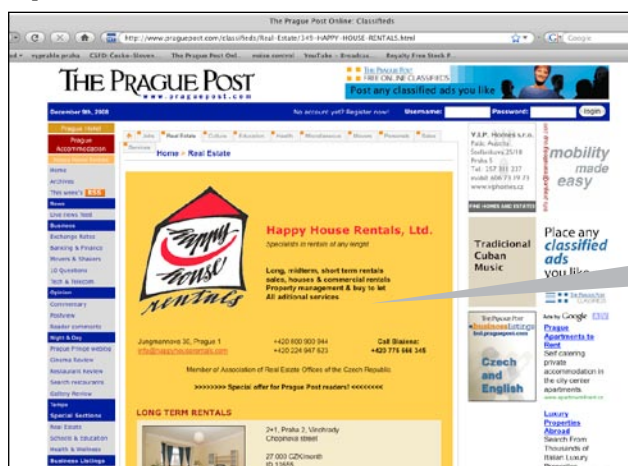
The Prague Post Online: Classifieds

http://www.praguepost.com/classifieds/Real-Estate/345-HAPPY-HOUSE-RENTALS.html

Google

nygeable praha... CSFD: Cesko-Sloven... The Prague Post Onl... voice control YouTube - Broadcas... Royalty Free Stock P...

THE PRAGUE POST
www.praguepost.com

THE PRAGUE POST
FREE ONLINE CLASSIFIEDS
Post any classified ads you like

December 9th, 2008

No account yet? Register now! Username: Password: login

Prague Hotel
Prague Accommodation

Home
Archives
This week's RSS
News
Live news feed
Business
Exchange Rates
Banking & Finance
Movers & Shakers
10 Questions
Tech & Telecom
Opinion
Commentary
Postview
Reader comments
Night & Day
Prague Prose website
Cinema Review
Restaurant review
Search restaurants
Gallery Review
Tempo
Special Sections
Real Estate
Schools & education
Health & Wellness
Business Listings

Jobs Real Estate Culture Education Health Miscellaneous Movies Personals Sales Services

Home » Real Estate

Happy House Rentals, Ltd.
Specialists in rentals of any length

Long, midterm, short term rentals
sales, houses & commercial rentals
Property management & buy to let
All aditional services

Jungmannova 30, Prague 1
info@happyhouserentals.com
+420 800 900 944
+420 224 947 823
Call Blaisone:
+420 775 666 345

Member of Association of Real Estate Offices of the Czech Republic

>>>>>>>> Special offer for Prague Post readers! <<<<<<<<

LONG TERM RENTALS

2+1, Praha 2, Vinohrady
Chopinova street

27 000 CZK/month

V.I.P. Homes s.r.o.
Palác Aubrecht
Sedlackova 25/18
Praha 5
Tel: 257 311 237
mobil: 606 73 19 73
www.viphomes.cz

FINE HOMES AND ESTATES

mobility made easy

Tradicional Cuban Music

Place any classified ads you like

THE PRAGUE POST CLASSIFIEDS

Ads by Google

Prague Apartments to Rent
Self catering private accommodation in the city center apartments

The Prague Post
BusinessListings

Czech and English

Luxury Properties Abroad
Search From Thousands of Italian Luxury